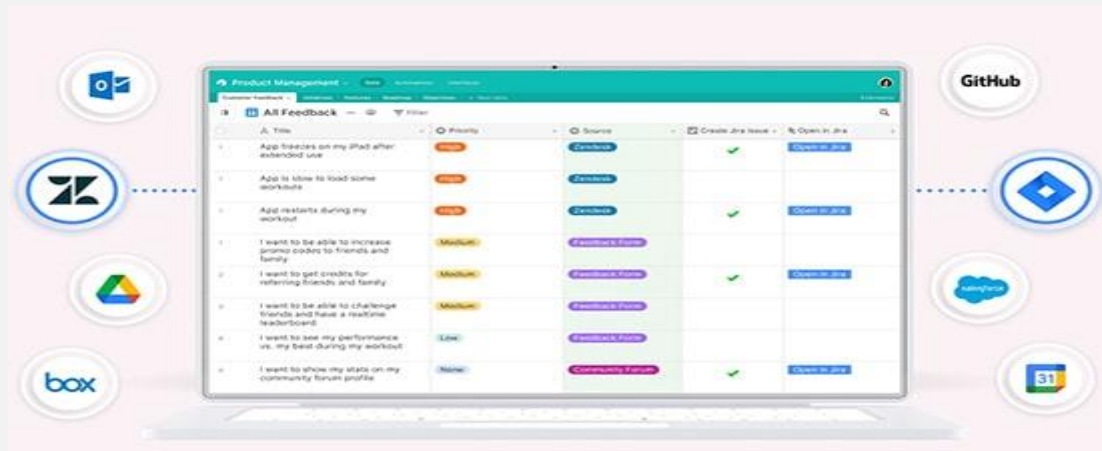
GitHub

box

salesforce

31

Product Management

Customer Feedback

All Feedback

Filter

| | Title | Priority | Source | Create Jira Issue | Open in Jira |
|---|---|---|---|---|---|
| 1 | App freezes on my iPad after extended use | High | Zendesk | ✔ | Open in Jira |
| 2 | App is slow to load some workouts | High | Zendesk | | |
| 3 | App restarts during my workout | High | Zendesk | ✔ | Open in Jira |
| 4 | I want to be able to increase promo codes to friends and family | Medium | Feedback Form | | |
| 5 | I want to get credits for referring friends and family | Medium | Feedback Form | ✔ | Open in Jira |
| 6 | I want to be able to challenge friends and have a realtime leaderboard | Medium | Feedback Form | | |
| 7 | I want to see my performance vs. my best during my workout | Low | Feedback Form | | |
| 8 | I want to show my stats on my community forum profile | None | Community Forum | ✔ | Open in Jira |